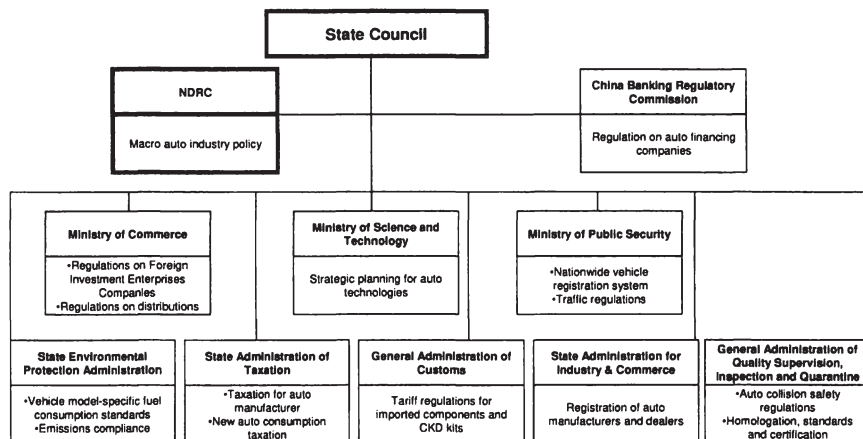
State Council

NDRC

Macro auto industry policy

China Banking Regulatory Commission

Regulation on auto financing companies

Ministry of Commerce

•Regulations on Foreign Investment Enterprises Companies
•Regulations on distributions

Ministry of Science and Technology

Strategic planning for auto technologies

Ministry of Public Security

•Nationwide vehicle registration system
•Traffic regulations

State Environmental Protection Administration

•Vehicle model-specific fuel consumption standards
•Emissions compliance

State Administration of Taxation

•Taxation for auto manufacturer
•New auto consumption taxation

General Administration of Customs

Tariff regulations for imported components and CKD kits

State Administration for Industry & Commerce

Registration of auto manufacturers and dealers

General Administration of Quality Supervision, Inspection and Quarantine

•Auto collision safety regulations
•Homologation, standards and certification